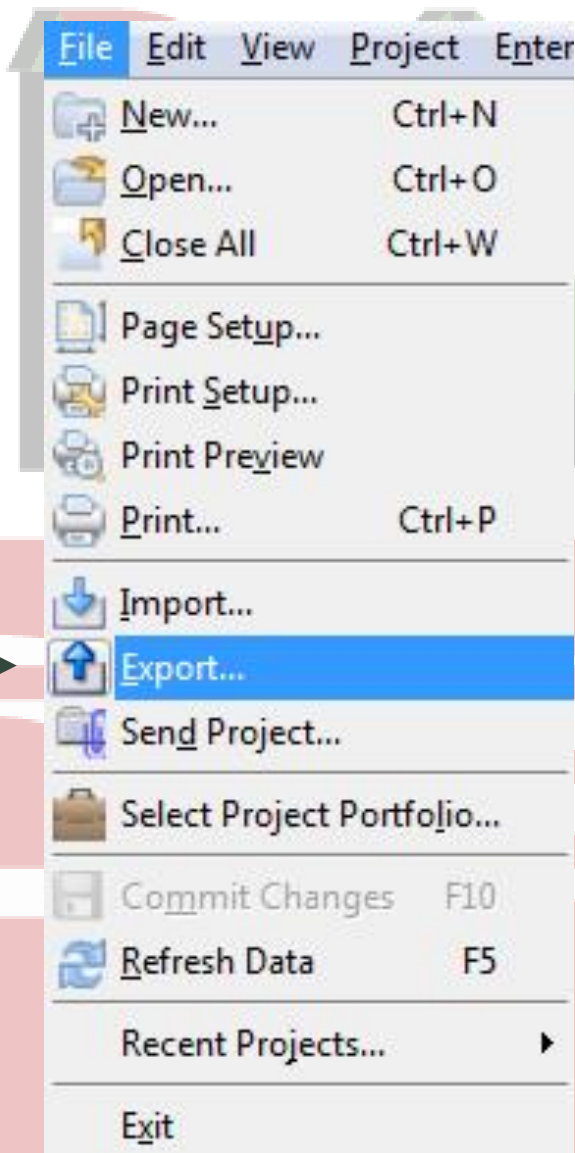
File Edit View Project Enter

New... Ctrl+N
Open... Ctrl+O
Close All Ctrl+W
Page Setup...
Print Setup...
Print Preview
Print... Ctrl+P
Import...
Export...
Send Project...
Select Project Portfolio...
Commit Changes F10
Refresh Data F5
Recent Projects...
Exit